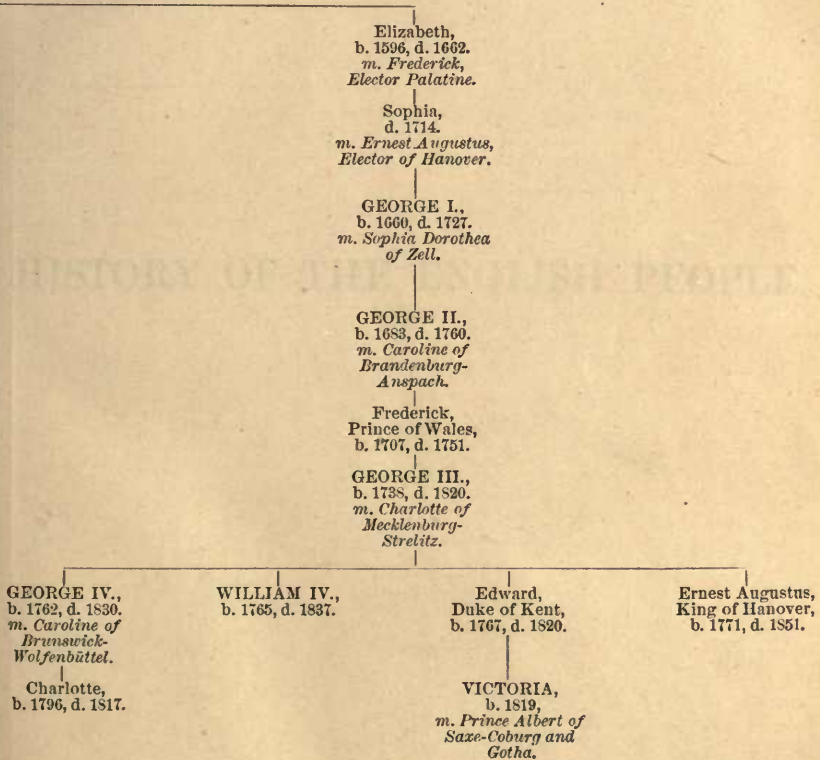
Elizabeth,
b. 1596, d. 1662.
m. Frederick,
Elector Palatine.

Sophia,
d. 1714.
m. Ernest Augustus,
Elector of Hanover.

GEORGE I.,
b. 1660, d. 1727.
m. Sophia Dorothea
of Zell.

HISTORY OF THE ENGLISH PEOPLE

GEORGE II.,
b. 1683, d. 1760.
m. Caroline of
Brandenburg-
Anspach.

Frederick,
Prince of Wales,
b. 1707, d. 1751.

GEORGE III.,
b. 1738, d. 1820.
m. Charlotte of
Mecklenburg-
Strelitz.

GEORGE IV.,
b. 1762, d. 1830.
m. Caroline of
Brunswick-
Wolfenbüttel.

Charlotte,
b. 1796, d. 1817.

WILLIAM IV.,
b. 1765, d. 1837.

Edward,
Duke of Kent,
b. 1767, d. 1820.

VICTORIA,
b. 1819,
m. Prince Albert of
Saxe-Coburg and
Gotha.

Ernest Augustus,
King of Hanover,
b. 1771, d. 1851.